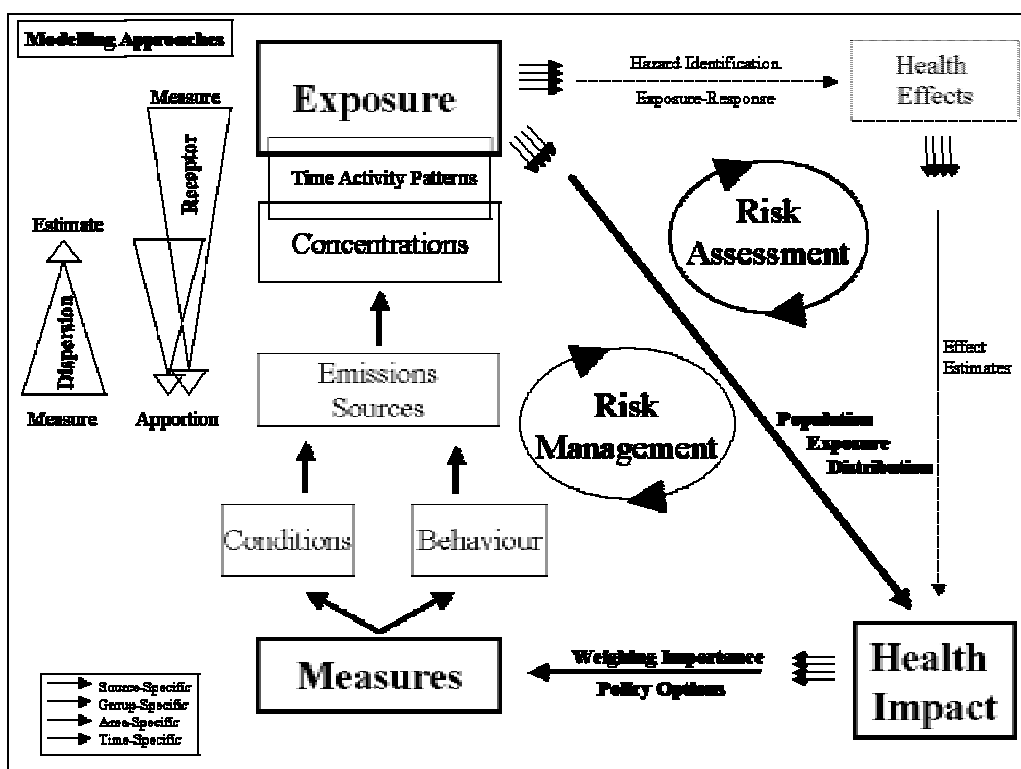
Modelling Approaches

Measure

Receptor

Estimate

Dispersion

Measure

Apportion

Exposure

Time Activity Patterns

Concentrations

Emissions Sources

Conditions

Behaviour

Measures

Hazard Identification

Exposure-Response

Health Effects

Risk Assessment

Risk Management

Effect Estimates

Population Exposure Distribution

Weighing Importance

Policy Options

Health Impact

Source-Specific
Group-Specific
Area-Specific
Time-Specific